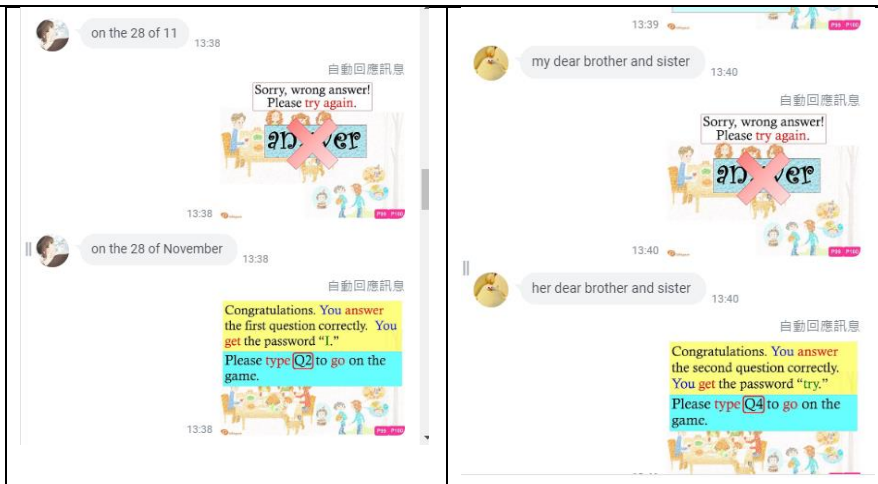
on the 28 of 11 13:38

自動回應訊息

Sorry, wrong answer!
Please try again.

answer

13:38

on the 28 of November 13:38

自動回應訊息

Congratulations. You answer the first question correctly. You get the password "I."

Please type Q2 to go on the game.

13:38

13:39

my dear brother and sister 13:40

自動回應訊息

Sorry, wrong answer!
Please try again.

answer

13:40

her dear brother and sister 13:40

自動回應訊息

Congratulations. You answer the second question correctly. You get the password "try."

Please type Q4 to go on the game.